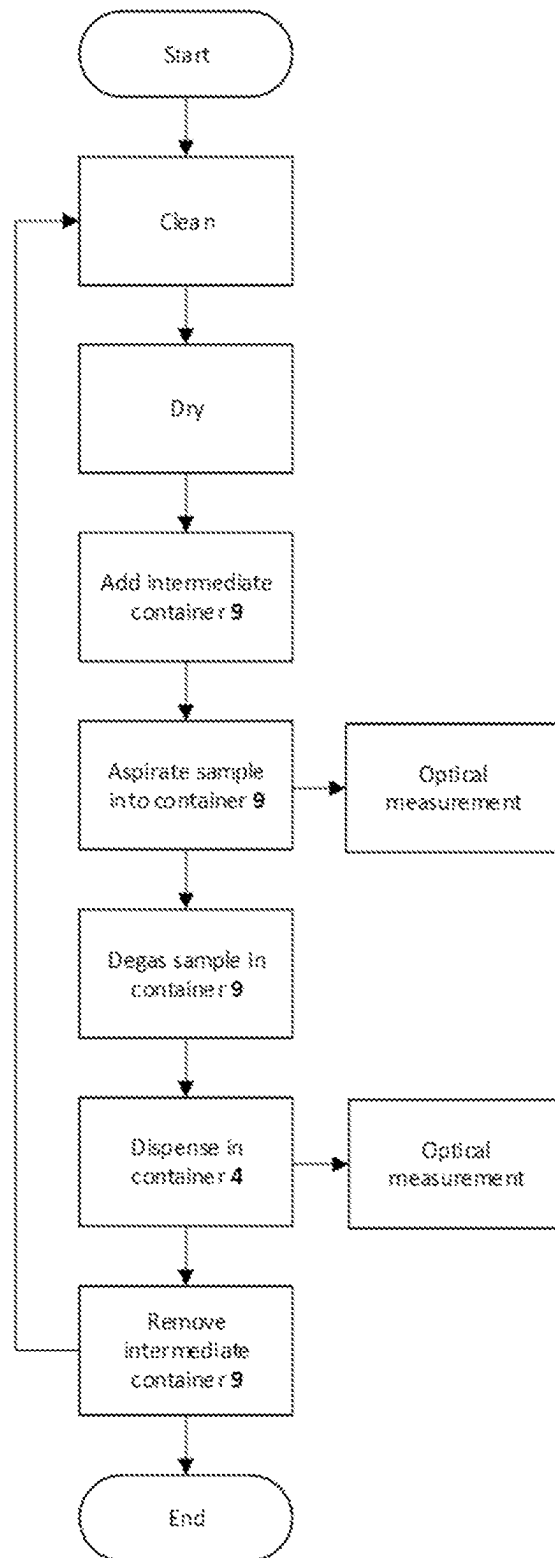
Start

Clean

Dry

Add intermediate container 9

Aspirate sample into container 9

Optical measurement

Degas sample in container 9

Dispense in container 4

Optical measurement

Remove intermediate container 9

End